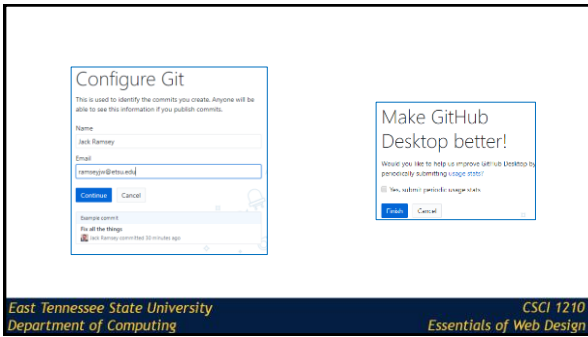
Configure Git

This is used to identify the commits you create. Anyone will be able to see this information if you publish commits.

Name

Jack Ramsey

Email

ramseyjw@etsu.edu

Continue Cancel

Example commit

Fix all the things

Jack Ramsey committed 30 minutes ago

Make GitHub Desktop better!

Would you like to help us improve GitHub Desktop by periodically submitting usage stats?

Yes, submit periodic usage stats

Finish Cancel

East Tennessee State University
Department of Computing

CSCI 1210
Essentials of Web Design